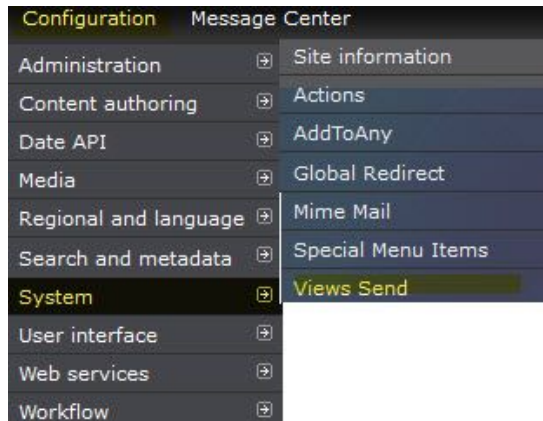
Configuration Message Center

Administration
Content authoring
Date API
Media
Regional and language
Search and metadata
System
User interface
Web services
Workflow

Site information
Actions
AddToAny
Global Redirect
Mime Mail
Special Menu Items
Views Send